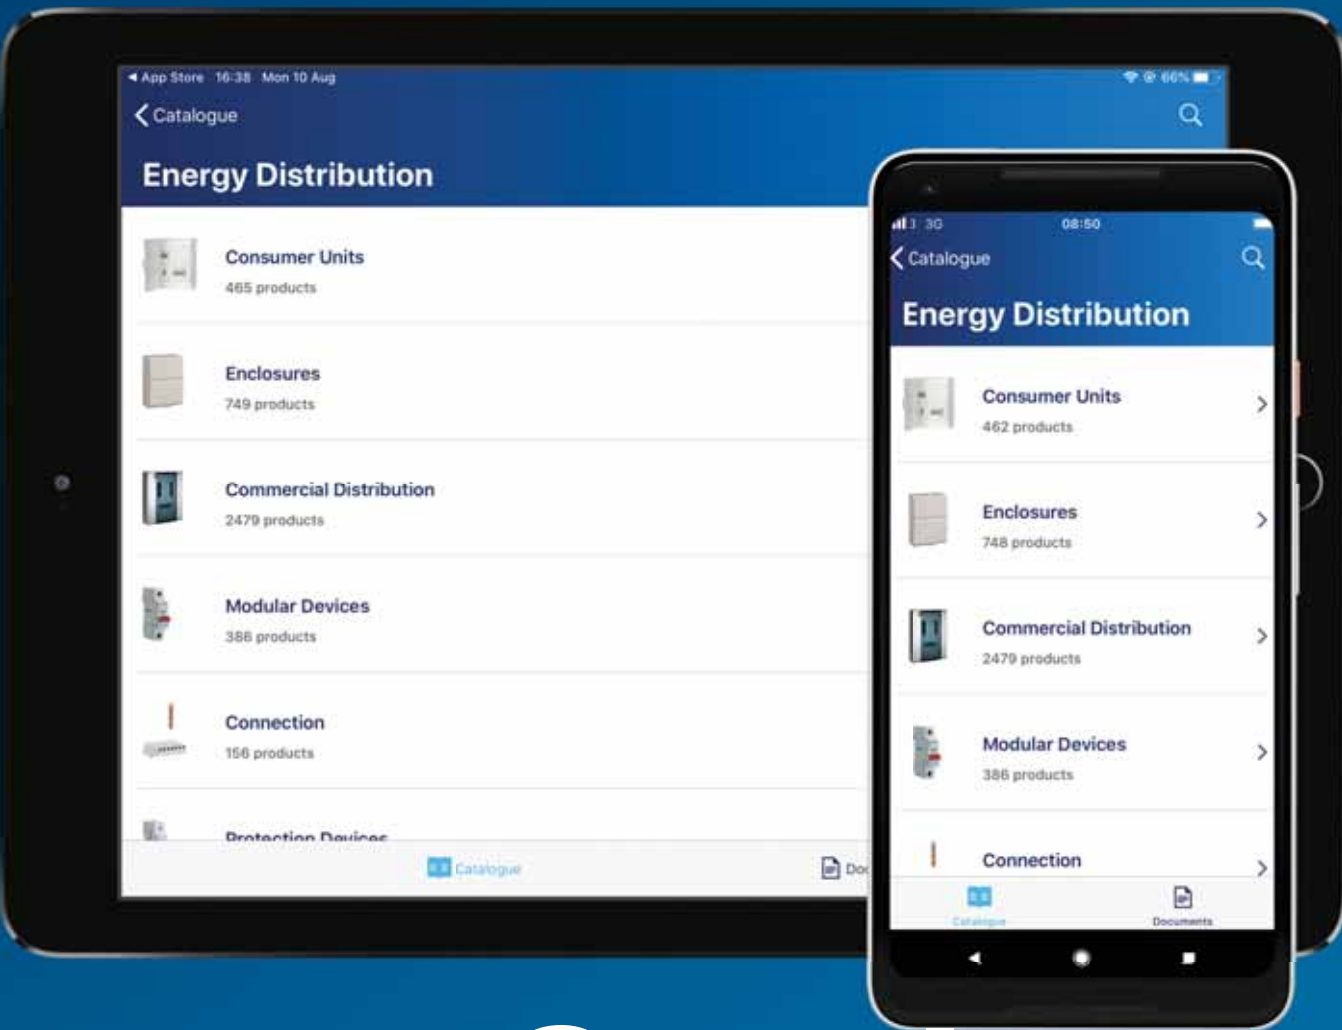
◀ App Store 16:38 Mon 10 Aug

66%

Catalogue

Energy Distribution

Consumer Units
465 products

Enclosures
749 products

Commercial Distribution
2479 products

Modular Devices
386 products

Connection
156 products

Protection Devices

Catalogue

Doc

3G 08:50

Catalogue

Energy Distribution

Consumer Units
462 products

Enclosures
748 products

Commercial Distribution
2479 products

Modular Devices
386 products

Connection

Catalogue

Documents